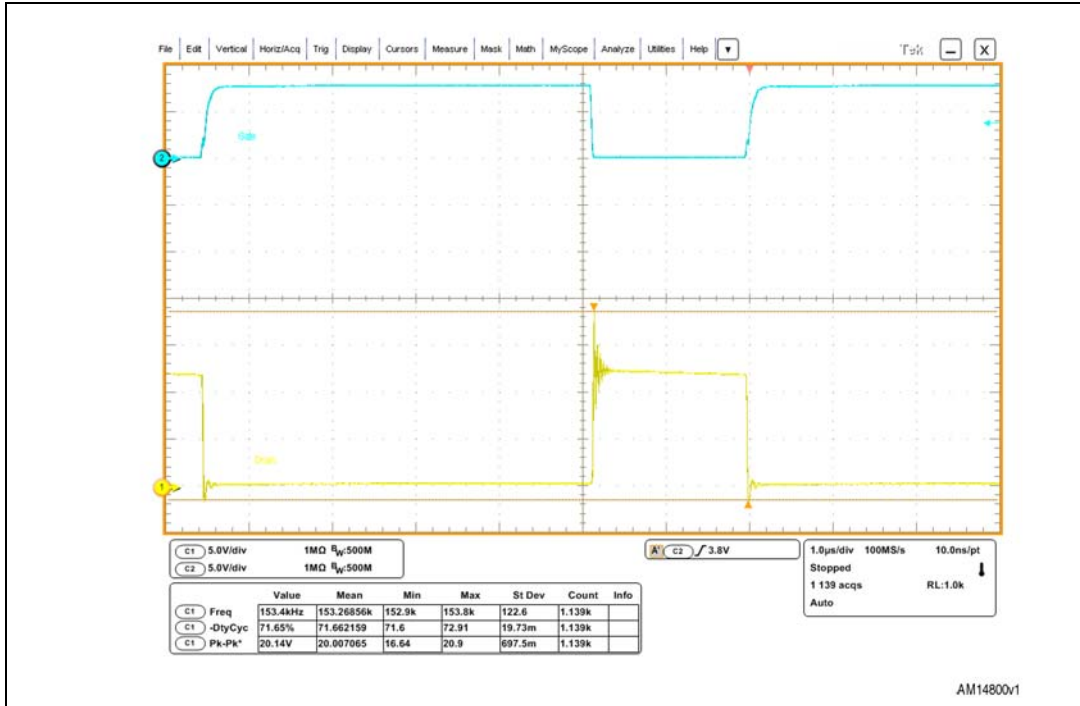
File | Edit | Vertical | Horiz/Acq | Trig | Display | Cursors | Measure | Mask | Math | MyScope | Analyze | Utilities | Help

Tek

Gate

2

Drain

1

C1 5.0V/div 1MΩ $B_W$:500M
C2 5.0V/div 1MΩ $B_W$:500M

A' C2 ∫ 3.8V

1.0µs/div 100MS/s 10.0ns/pt
Stopped
1 139 acqs RL:1.0k
Auto

| | Value | Mean | Min | Max | St Dev | Count | Info |
|---|---|---|---|---|---|---|---|
| C1 Freq | 153.4kHz | 153.26856k | 152.9k | 153.8k | 122.6 | 1.139k | |
| C1 -DtyCyc | 71.65% | 71.662159 | 71.6 | 72.91 | 19.73m | 1.139k | |
| C1 Pk-Pk* | 20.14V | 20.007065 | 16.64 | 20.9 | 697.5m | 1.139k | |

AM14800v1